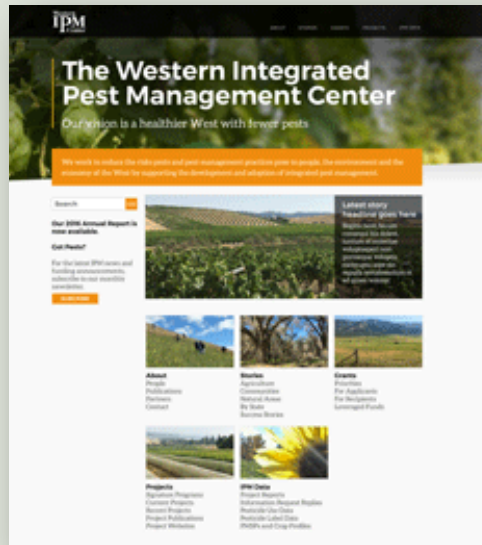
IPM

ABOUT STORIES GRANTS PROJECTS IPM DATA

The Western Integrated Pest Management Center

Our vision is a healthier West with fewer pests

We work to reduce the risks pests and pest management practices pose to people, the environment and the economy of the West by supporting the development and adoption of integrated pest management.

Search

Our 2016 Annual Report is now available.

Got Pests?

For the latest IPM news and funding announcements, subscribe to our monthly newsletter.

SUBSCRIBE

Latest story headline goes here

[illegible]

About
People
Publications
Partners
Contact

Stories
Agriculture
Communities
Natural Areas
By State
Success Stories

Grants
Priorities
For Applicants
For Recipients
Leveraged Funds

Projects
Signature Programs
Current Projects
Recent Projects
Project Publications
Project Websites

IPM Data
Project Reports
Information Request Replies
Pesticide Use Data
Pesticide Label Data
PMSPs and Crop Profiles